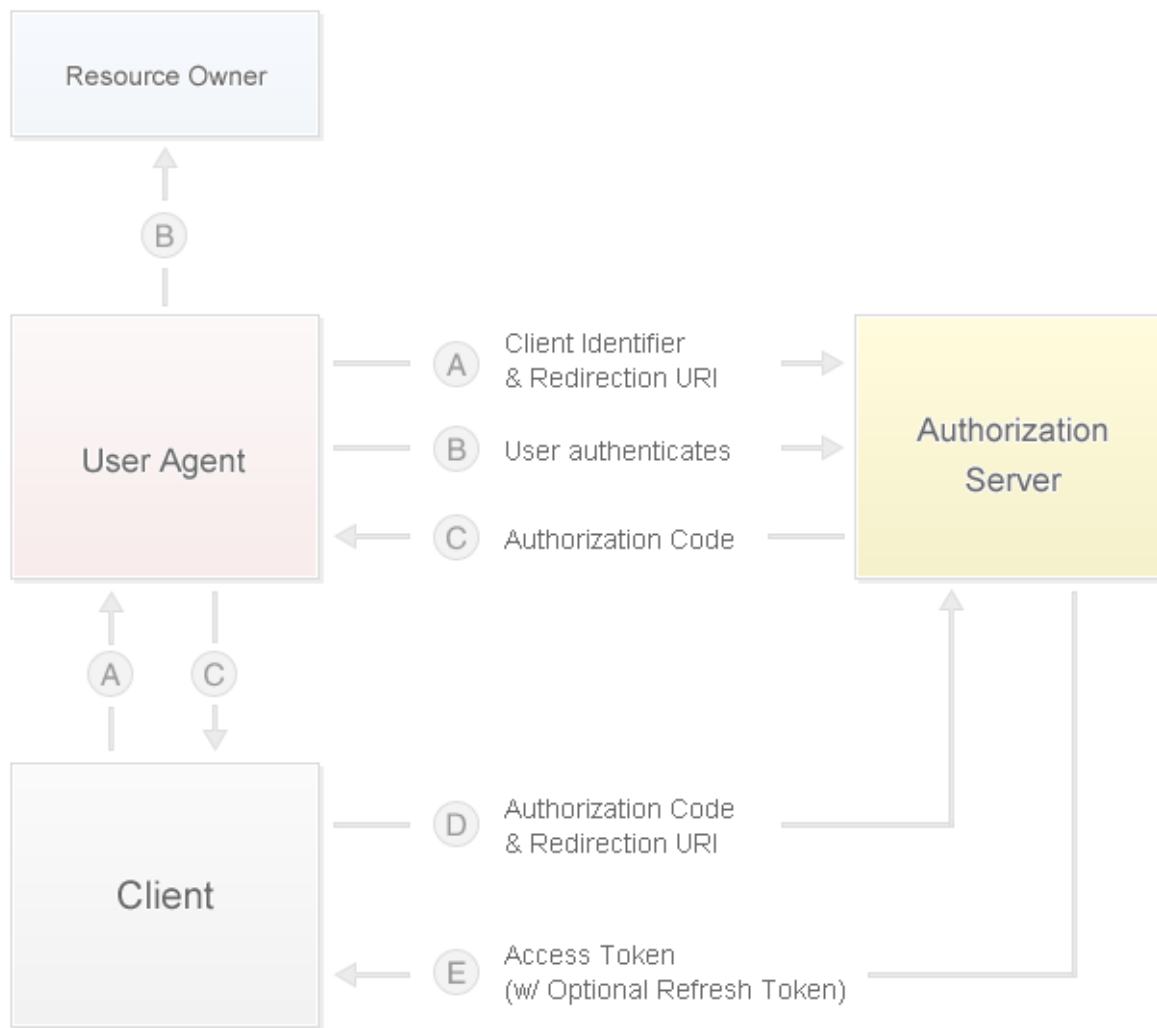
Resource Owner

B

A Client Identifier & Redirection URI

User Agent

B User authenticates

Authorization Server

C Authorization Code

A

C

Client

D Authorization Code & Redirection URI

E Access Token (w/ Optional Refresh Token)